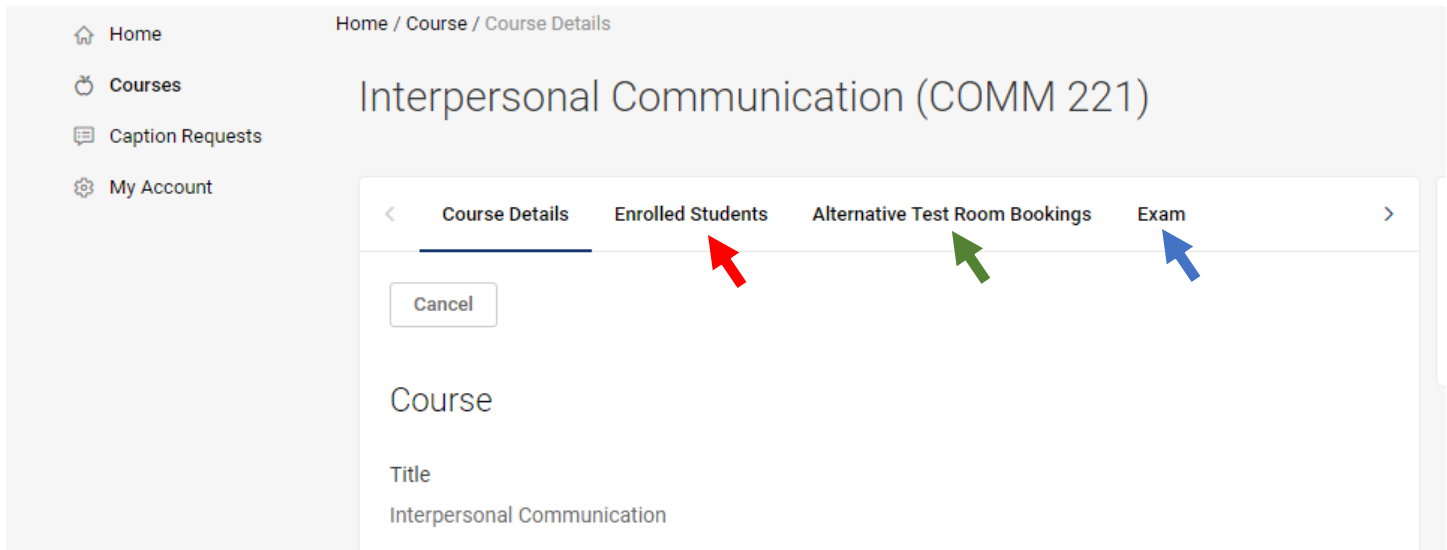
Home
Courses
Caption Requests
My Account

Home / Course / Course Details

Interpersonal Communication (COMM 221)

Course Details
Enrolled Students
Alternative Test Room Bookings
Exam

Cancel

Course

Title
Interpersonal Communication